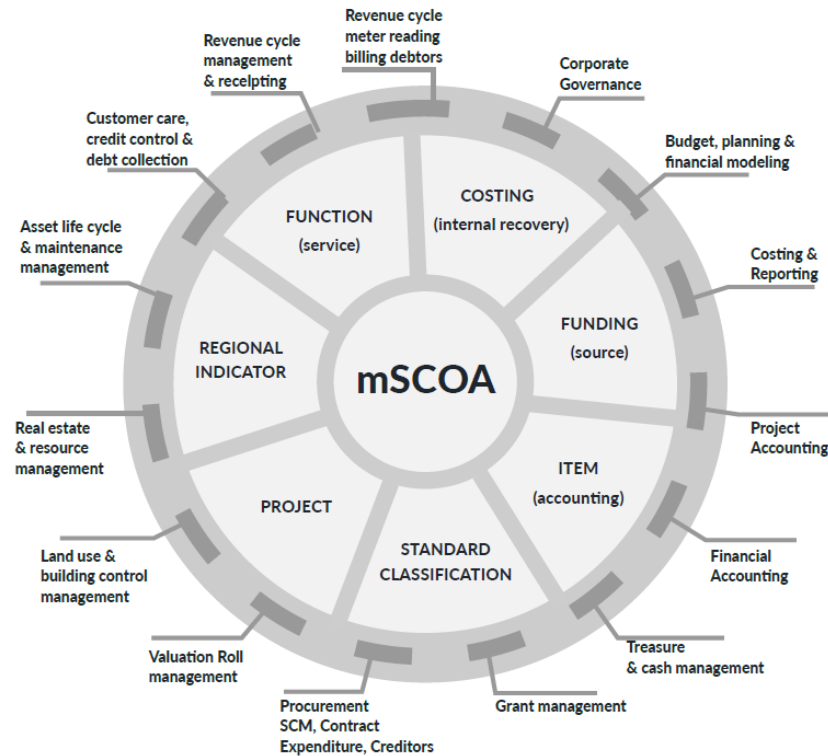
Revenue cycle meter reading billing debtors

Corporate Governance

Budget, planning & financial modeling

Costing & Reporting

Project Accounting

Financial Accounting

Treasure & cash management

Grant management

Procurement SCM, Contract Expenditure, Creditors

Valuation Roll management

Land use & building control management

Real estate & resource management

Asset life cycle & maintenance management

Customer care, credit control & debt collection

Revenue cycle management & receipting

FUNCTION (service)

COSTING (internal recovery)

FUNDING (source)

ITEM (accounting)

STANDARD CLASSIFICATION

PROJECT

REGIONAL INDICATOR

mSCOA